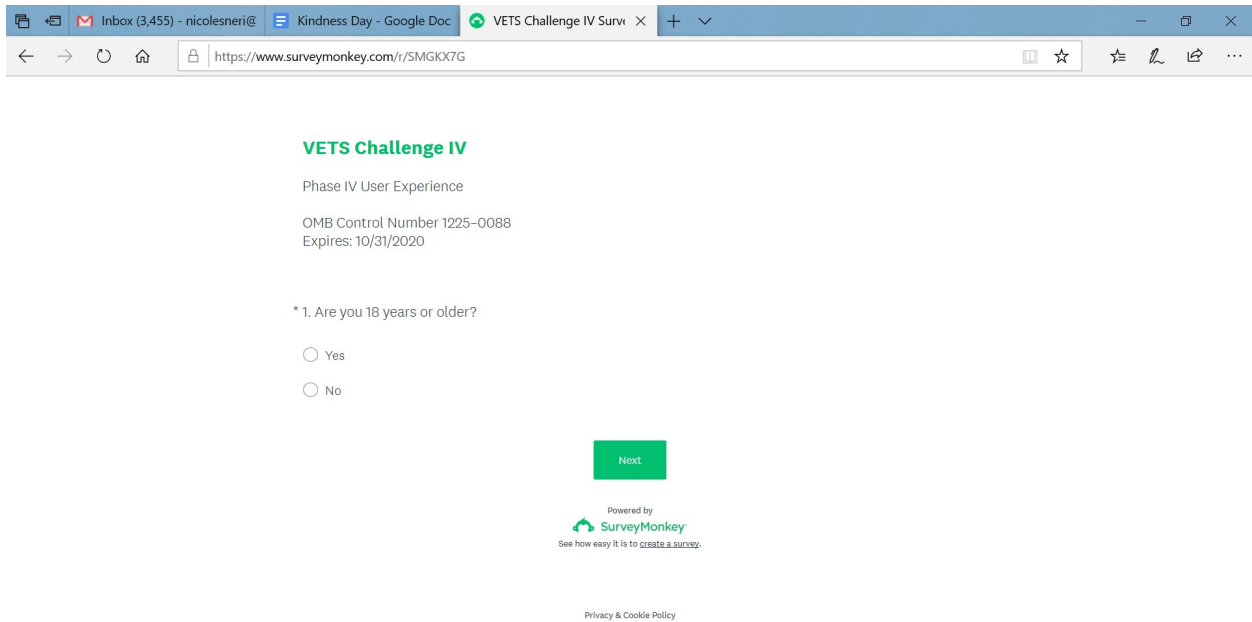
Inbox (3,455) - nicolesneri@
Kindness Day - Google Doc
VETS Challenge IV Surv

https://www.surveymonkey.com/r/SMGKX7G

VETS Challenge IV

Phase IV User Experience

OMB Control Number 1225-0088
Expires: 10/31/2020

* 1. Are you 18 years or older?

Yes

No

Next

Powered by
SurveyMonkey
See how easy it is to create a survey.

Privacy & Cookie Policy